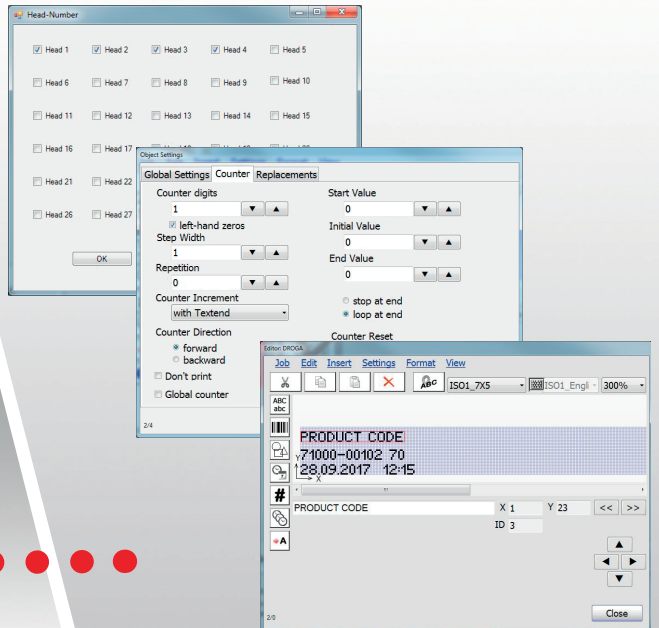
Head-Number

Head 1
Head 2
Head 3
Head 4
Head 5
Head 6
Head 7
Head 8
Head 9
Head 10
Head 11
Head 12
Head 13
Head 14
Head 15
Head 16
Head 17
Head 21
Head 22
Head 26
Head 27

OK

Object Settings

Global Settings
Counter
Replacements

Counter digits
1
left-hand zeros
Step Width
1
Repetition
0
Counter Increment
with Textend
Counter Direction
forward
backward
Don't print
Global counter

Start Value
0
Initial Value
0
End Value
0
stop at end
loop at end
Counter Reset

2/4

Editor: DROGA

Job
Edit
Insert
Settings
Format
View

ABC
ISO1_7X5
ISO1_Engli
300%

ABC abc

PRODUCT CODE
71000-00102 70
28.09.2017 12:15

Y
X

#
A

PRODUCT CODE
X 1
Y 23
<<
>>
ID 3

2/0

Close